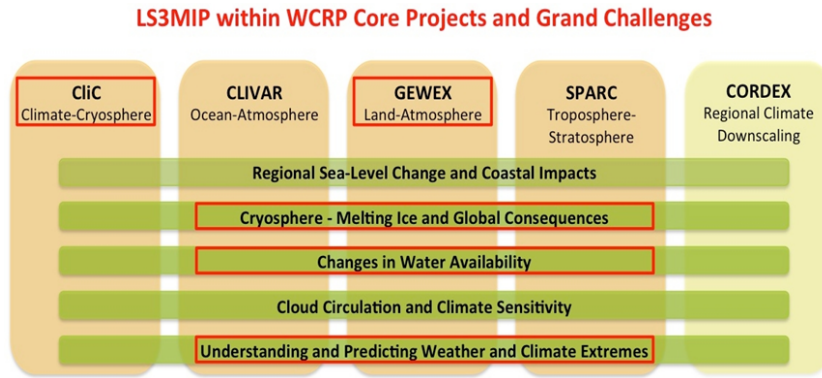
LS3MIP within WCRP Core Projects and Grand Challenges

CliC
Climate-Cryosphere

CLIVAR
Ocean-Atmosphere

GEWEX
Land-Atmosphere

SPARC
Troposphere-Stratosphere

CORDEX
Regional Climate Downscaling

Regional Sea-Level Change and Coastal Impacts

Cryosphere - Melting Ice and Global Consequences

Changes in Water Availability

Cloud Circulation and Climate Sensitivity

Understanding and Predicting Weather and Climate Extremes